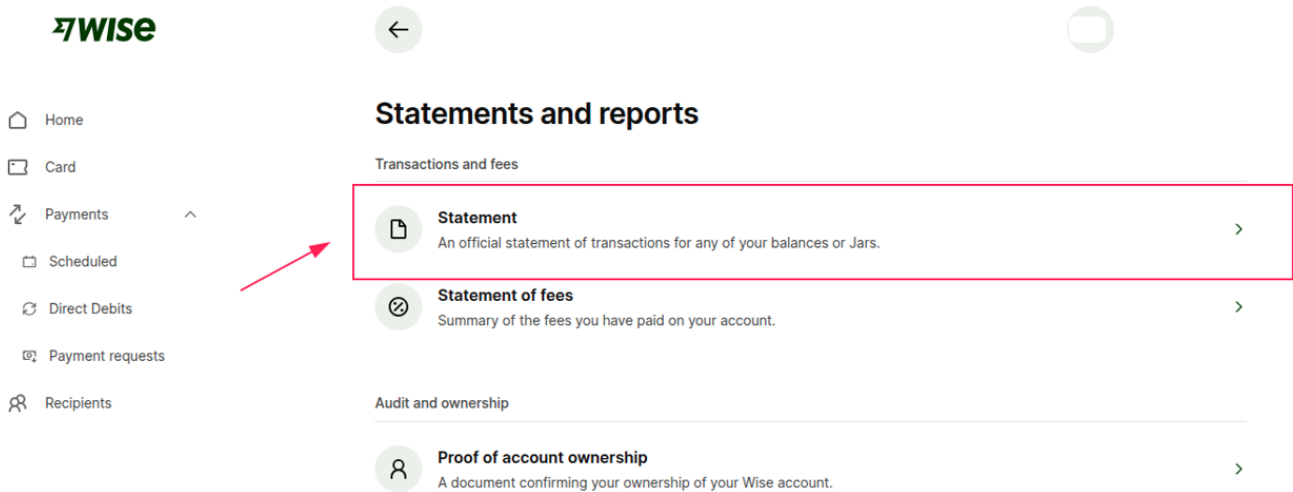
WISE

Home

Card

Payments

Scheduled

Direct Debits

Payment requests

Recipients

Statements and reports

Transactions and fees

Statement
An official statement of transactions for any of your balances or Jars.

Statement of fees
Summary of the fees you have paid on your account.

Audit and ownership

Proof of account ownership
A document confirming your ownership of your Wise account.